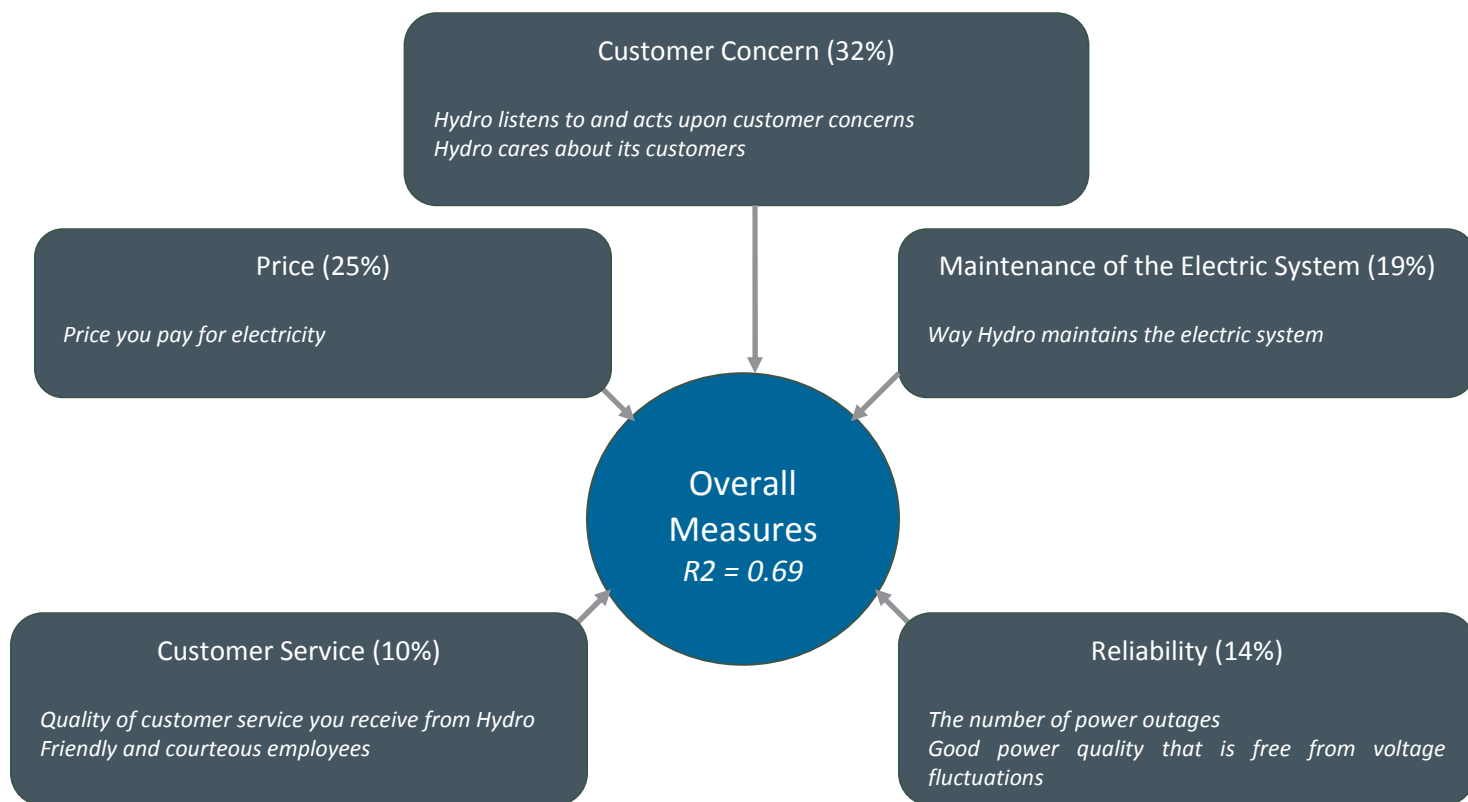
Customer Concern (32%)

Hydro listens to and acts upon customer concerns
Hydro cares about its customers

Price (25%)

Price you pay for electricity

Maintenance of the Electric System (19%)

Way Hydro maintains the electric system

Overall Measures
R2 = 0.69

Customer Service (10%)

Quality of customer service you receive from Hydro
Friendly and courteous employees

Reliability (14%)

The number of power outages
Good power quality that is free from voltage fluctuations